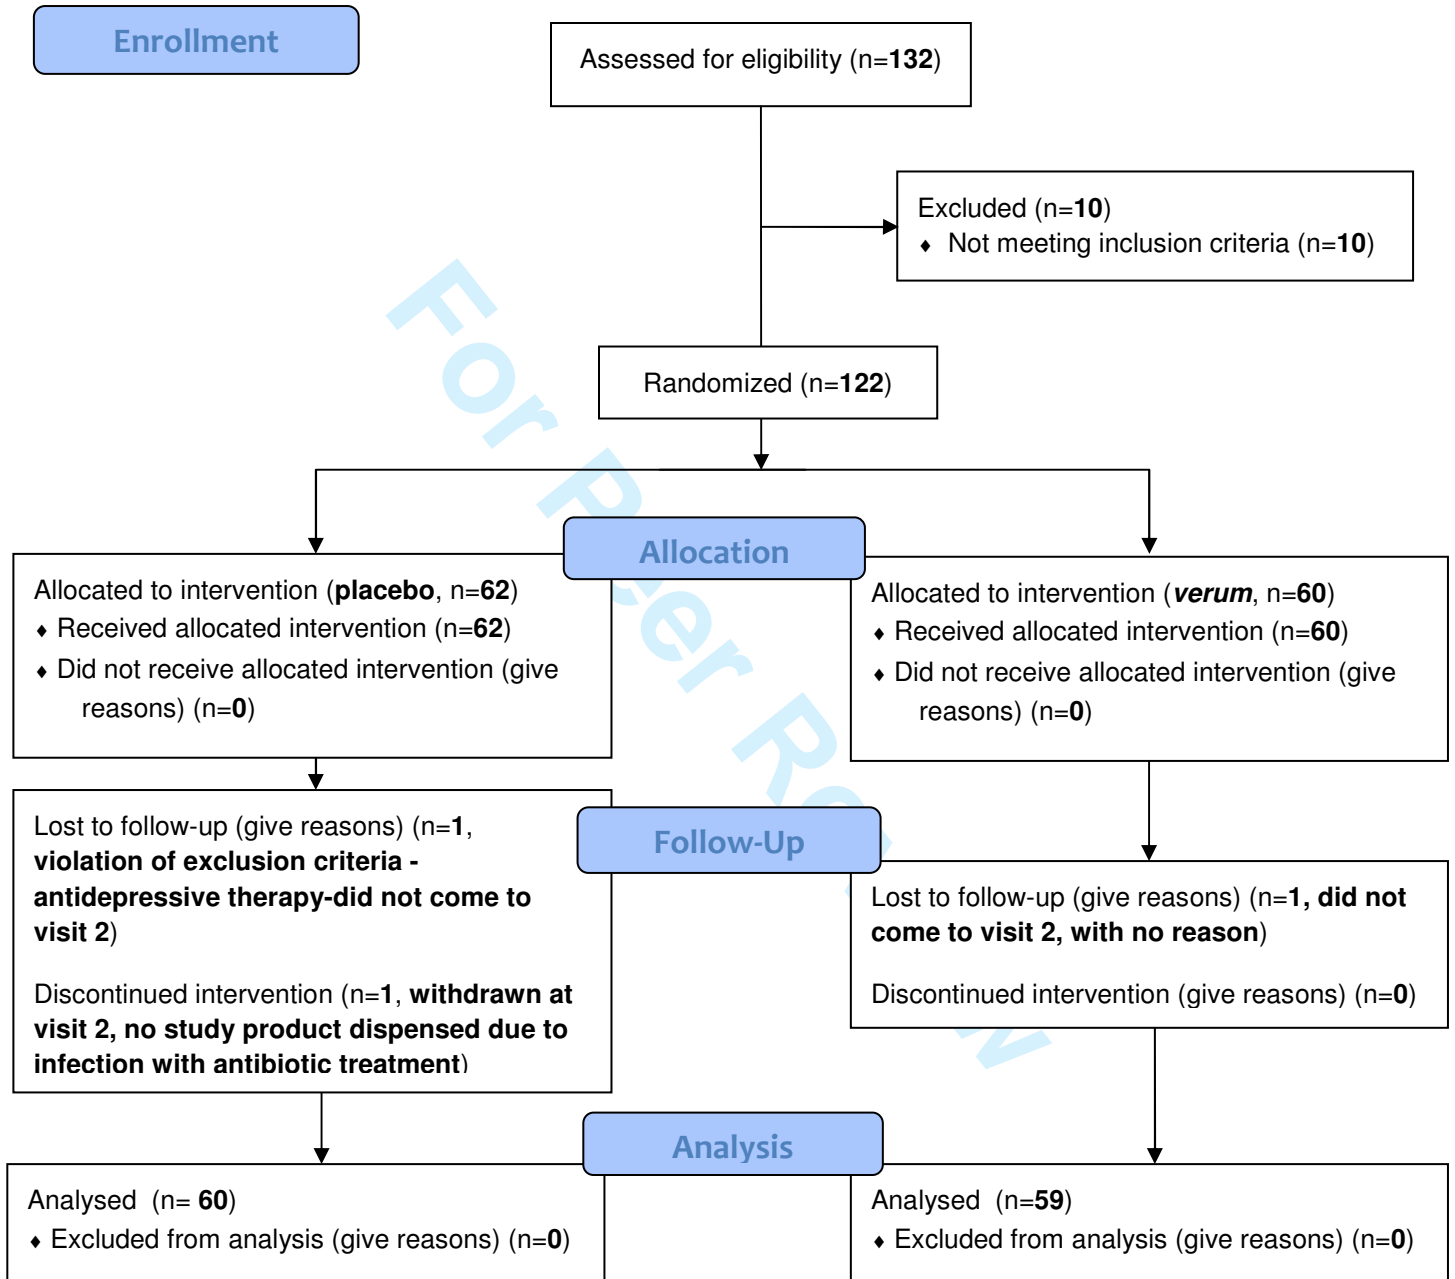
Enrollment

Assessed for eligibility (n=**132**)

Excluded (n=**10**)
♦ Not meeting inclusion criteria (n=**10**)

Randomized (n=**122**)

Allocation

Allocated to intervention (**placebo**, n=**62**)
♦ Received allocated intervention (n=**62**)
♦ Did not receive allocated intervention (give reasons) (n=**0**)

Allocated to intervention (***verum***, n=**60**)
♦ Received allocated intervention (n=**60**)
♦ Did not receive allocated intervention (give reasons) (n=**0**)

Follow-Up

Lost to follow-up (give reasons) (n=**1**, **violation of exclusion criteria - antidepressive therapy-did not come to visit 2**)

Discontinued intervention (n=**1**, **withdrawn at visit 2, no study product dispensed due to infection with antibiotic treatment**)

Lost to follow-up (give reasons) (n=**1, did not come to visit 2, with no reason**)

Discontinued intervention (give reasons) (n=**0**)

Analysis

Analysed (n= **60**)
♦ Excluded from analysis (give reasons) (n=**0**)

Analysed (n=**59**)
♦ Excluded from analysis (give reasons) (n=**0**)

For Peer Review